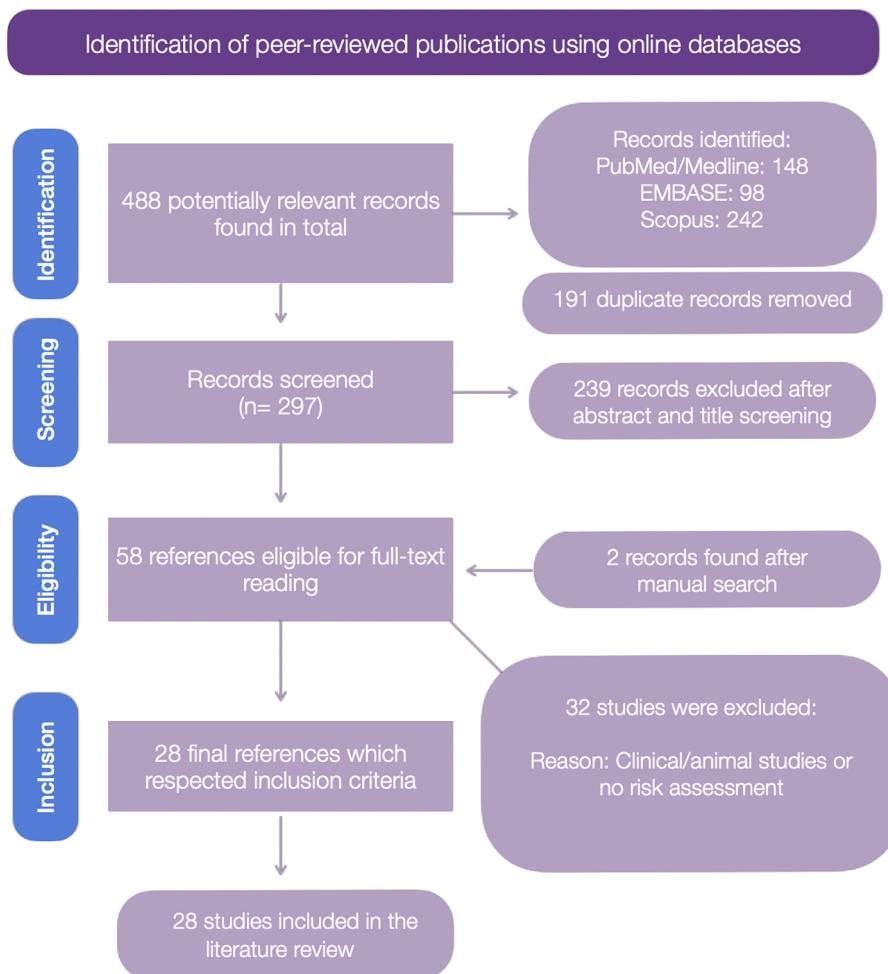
Identification of peer-reviewed publications using online databases

Identification

488 potentially relevant records found in total

Records identified:
PubMed/Medline: 148
EMBASE: 98
Scopus: 242

191 duplicate records removed

Screening

Records screened
(n= 297)

239 records excluded after abstract and title screening

Eligibility

58 references eligible for full-text reading

2 records found after manual search

32 studies were excluded:

Reason: Clinical/animal studies or no risk assessment

Inclusion

28 final references which respected inclusion criteria

28 studies included in the literature review